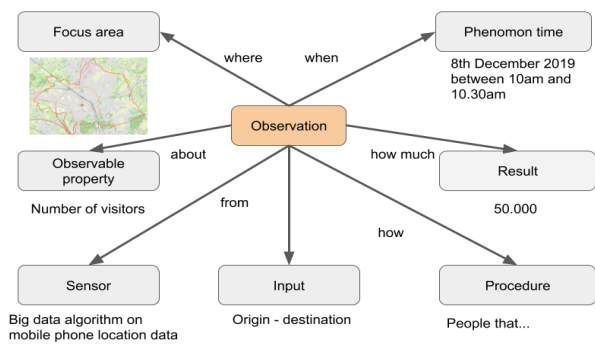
Focus area

Phenomon time

8th December 2019 between 10am and 10.30am

where

when

Observation

Observable property

about

how much

Result

Number of visitors

from

50.000

how

Sensor

Input

Procedure

Big data algorithm on mobile phone location data

Origin - destination

People that...